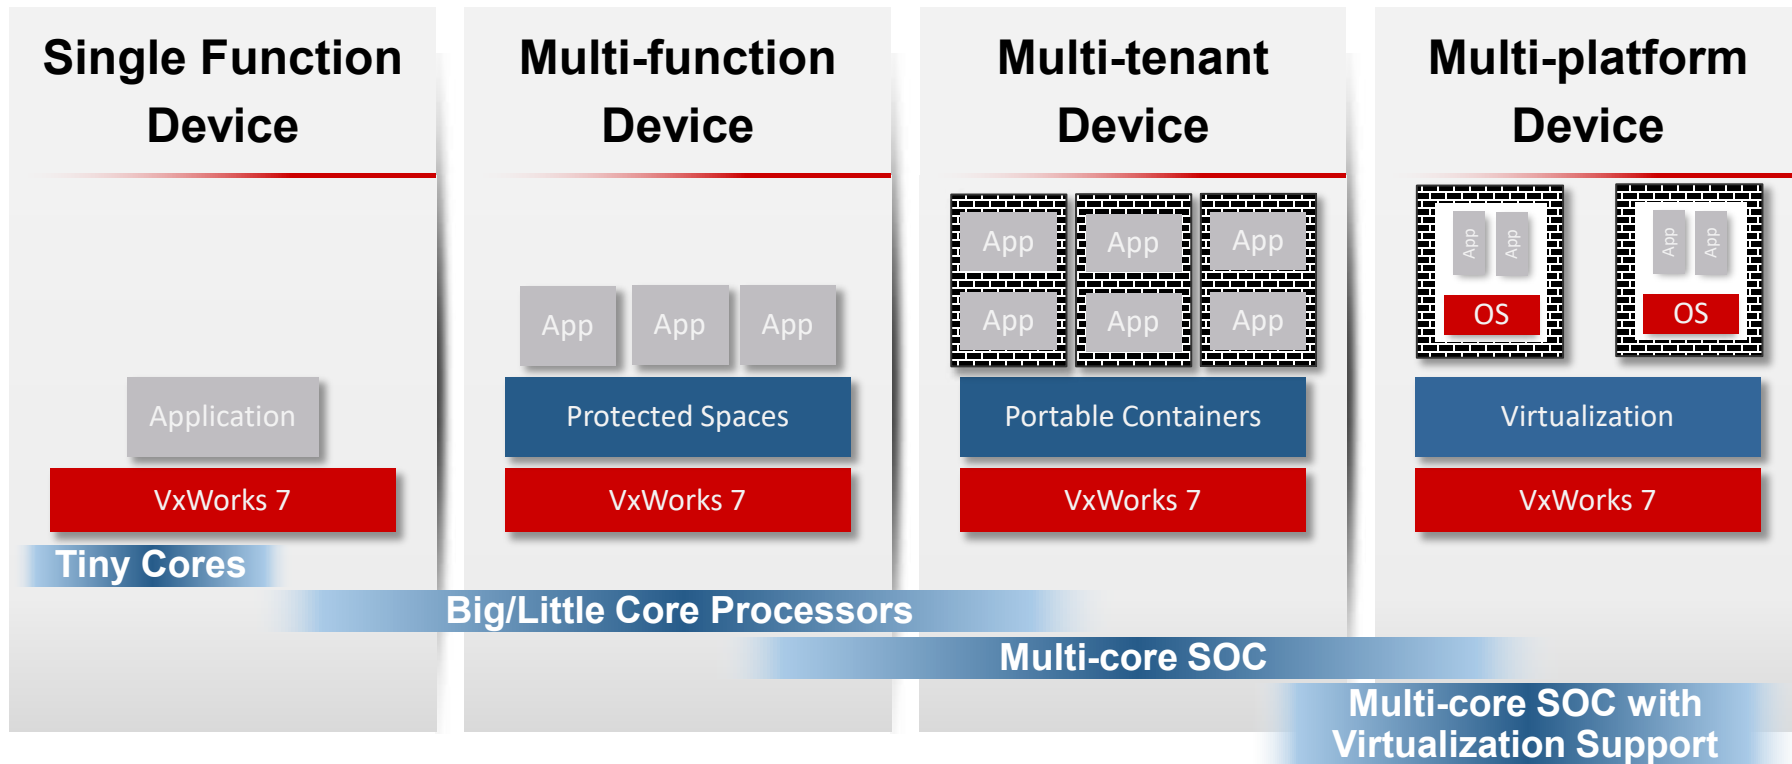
Single Function Device

Application

VxWorks 7

Multi-function Device

App App App

Protected Spaces

VxWorks 7

Multi-tenant Device

App App App

App App App

Portable Containers

VxWorks 7

Multi-platform Device

App App

OS

App App

OS

Virtualization

VxWorks 7

Tiny Cores

Big/Little Core Processors

Multi-core SOC

Multi-core SOC with Virtualization Support